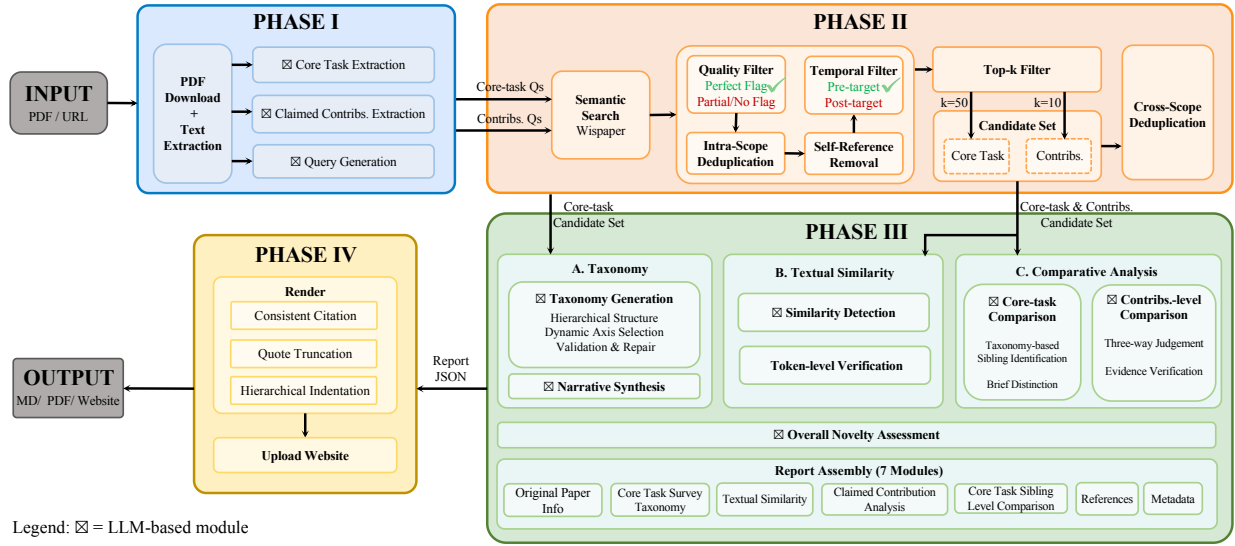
INPUT
PDF / URL

PHASE I

PDF Download + Text Extraction

☒ Core Task Extraction

☒ Claimed Contribs. Extraction

☒ Query Generation

PHASE II

Core-task Qs

Contribs. Qs

Semantic Search
Wispaper

Quality Filter
Perfect Flag
Partial/No Flag

Temporal Filter
Pre-target
Post-target

Intra-Scope Deduplication

Self-Reference Removal

Top-k Filter

k=50

k=10

Candidate Set

Core Task

Contribs.

Cross-Scope Deduplication

Core-task Candidate Set

Core-task & Contribs. Candidate Set

PHASE III

A. Taxonomy

☒ Taxonomy Generation
Hierarchical Structure
Dynamic Axis Selection
Validation & Repair

☒ Narrative Synthesis

B. Textual Similarity

☒ Similarity Detection

Token-level Verification

C. Comparative Analysis

☒ Core-task Comparison
Taxonomy-based Sibling Identification
Brief Distinction

☒ Contribs.-level Comparison
Three-way Judgement
Evidence Verification

☒ Overall Novelty Assessment

Report Assembly (7 Modules)

Original Paper Info

Core Task Survey Taxonomy

Textual Similarity

Claimed Contribution Analysis

Core Task Sibling Level Comparison

References

Metadata

PHASE IV

Render

Consistent Citation

Quote Truncation

Hierarchical Indentation

Upload Website

Report JSON

OUTPUT
MD/ PDF/ Website

Legend: ☒ = LLM-based module